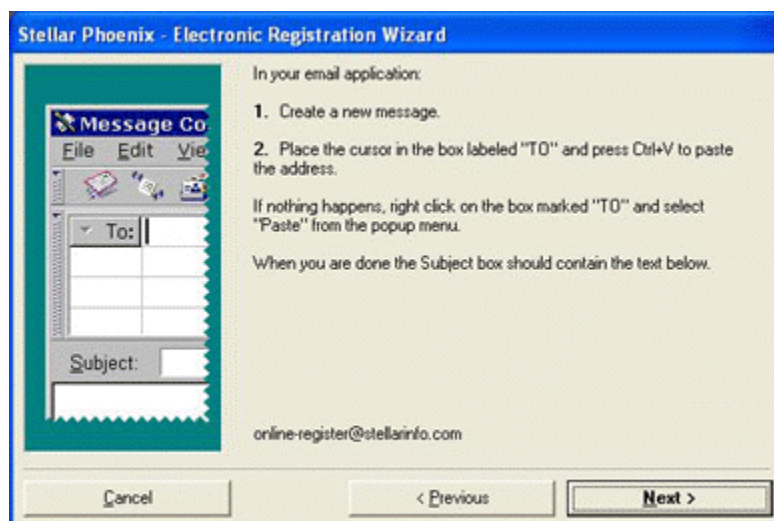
Stellar Phoenix - Electronic Registration Wizard

Message Co
File Edit Vie
To:
Subject:

In your email application:

1. Create a new message.

2. Place the cursor in the box labeled "TO" and press Ctrl+V to paste the address.

If nothing happens, right click on the box marked "TO" and select "Paste" from the popup menu.

When you are done the Subject box should contain the text below.

online-register@stellarinfo.com

Cancel
< Previous
Next >